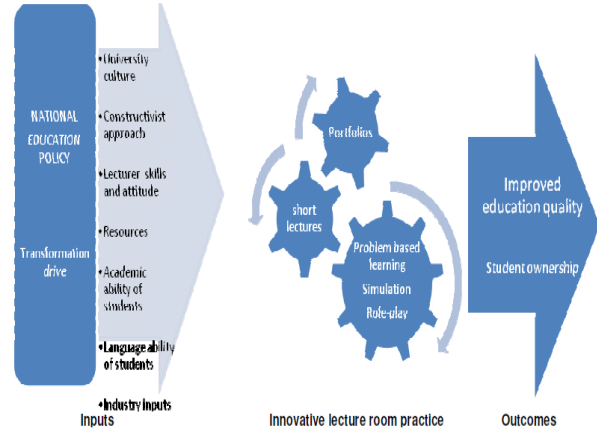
NATIONAL EDUCATION POLICY

Transformation drive

• University culture
• Constructivist approach
• Lecturer skills and attitude
• Resources
• Academic ability of students
• Language ability of students
• Industry inputs

Portfolios

short lectures

Problem based learning
Simulation
Role-play

Improved education quality

Student ownership

Inputs

Innovative lecture room practice

Outcomes